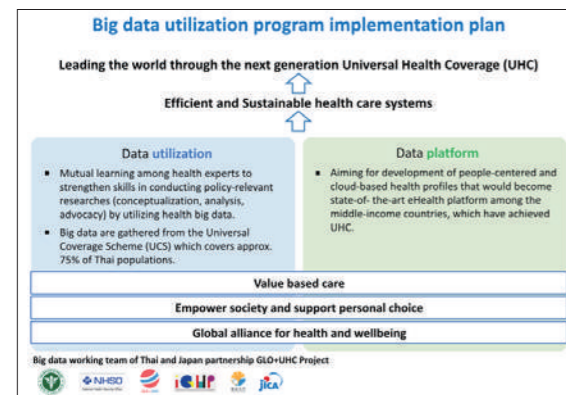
Big data utilization program implementation plan

Leading the world through the next generation Universal Health Coverage (UHC)

Efficient and Sustainable health care systems

Data utilization

- Mutual learning among health experts to strengthen skills in conducting policy-relevant researches (conceptualization, analysis, advocacy) by utilizing health big data.
- Big data are gathered from the Universal Coverage Scheme (UCS) which covers approx. 75% of Thai populations.

Data platform

- Aiming for development of people-centered and cloud-based health profiles that would become state-of- the-art eHealth platform among the middle-income countries, which have achieved UHC.

Value based care

Empower society and support personal choice

Global alliance for health and wellbeing

Big data working team of Thai and Japan partnership GLO+UHC Project

NHSO

iCHP

jica